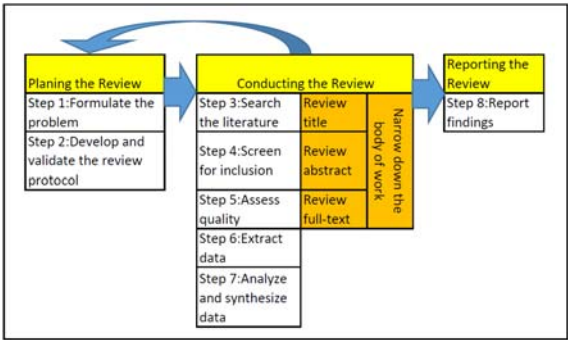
Planing the Review

Step 1:Formulate the problem

Step 2:Develop and validate the review protocol

Conducting the Review

Step 3:Search the literature

Review title

Step 4:Screen for inclusion

Review abstract

Step 5:Assess quality

Review full-text

Narrow down the body of work

Step 6:Extract data

Step 7:Analyze and synthesize data

Reporting the Review

Step 8:Report findings